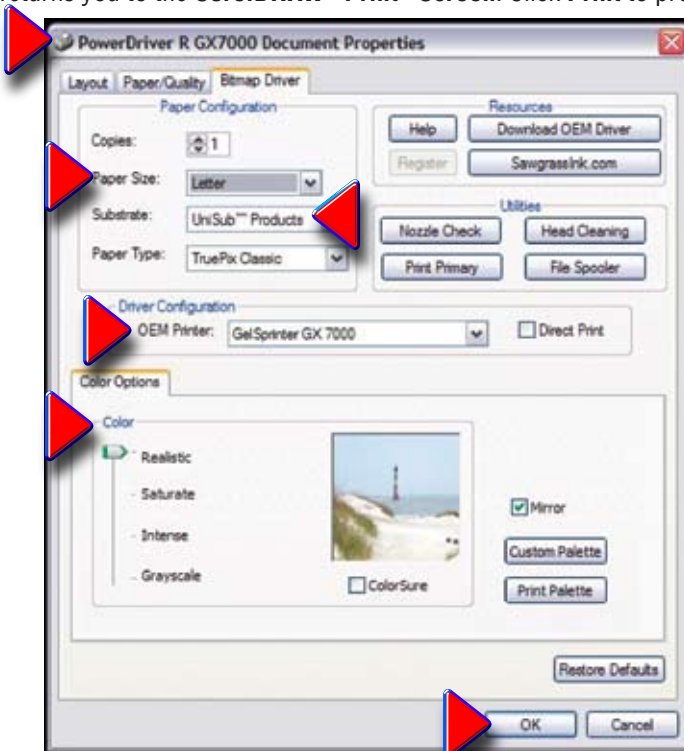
PowerDriver R GX7000 Document Properties

Layout | Paper/Quality | Bitmap Driver

Paper Configuration

Copies: 1

Paper Size: Letter

Substrate: UniSub™ Products

Paper Type: TruePix Classic

Resources

Help | Download OEM Driver

Register | Sawgrassink.com

Utilities

Nozzle Check | Head Cleaning

Print Primary | File Spooler

Driver Configuration

OEM Printer: GelSprinter GX 7000

Direct Print

Color Options

Color

Realistic

Saturate

Intense

Grayscale

ColorSure

Mirror

Custom Palette

Print Palette

Restore Defaults

OK | Cancel